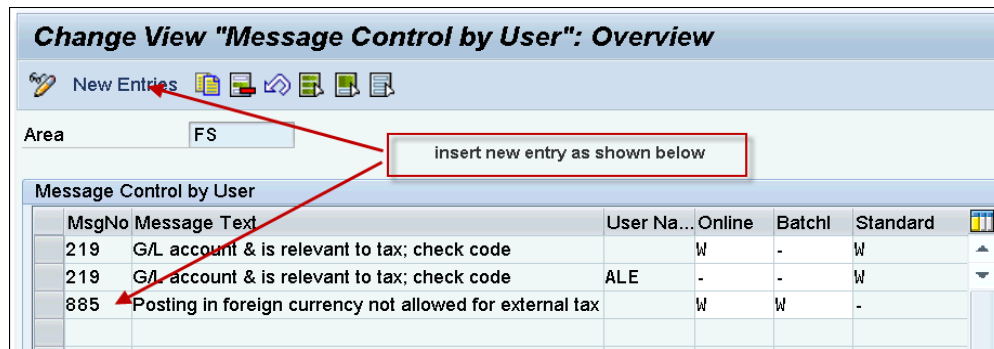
Change View "Message Control by User": Overview

New Entries

Area FS

insert new entry as shown below

Message Control by User

| MsgNo | Message Text | User Na... | Online | Batchl | Standard |
|---|---|---|---|---|---|
| 219 | G/L account & is relevant to tax; check code | | W | - | W |
| 219 | G/L account & is relevant to tax; check code | ALE | - | - | W |
| 885 | Posting in foreign currency not allowed for external tax | | W | W | - |